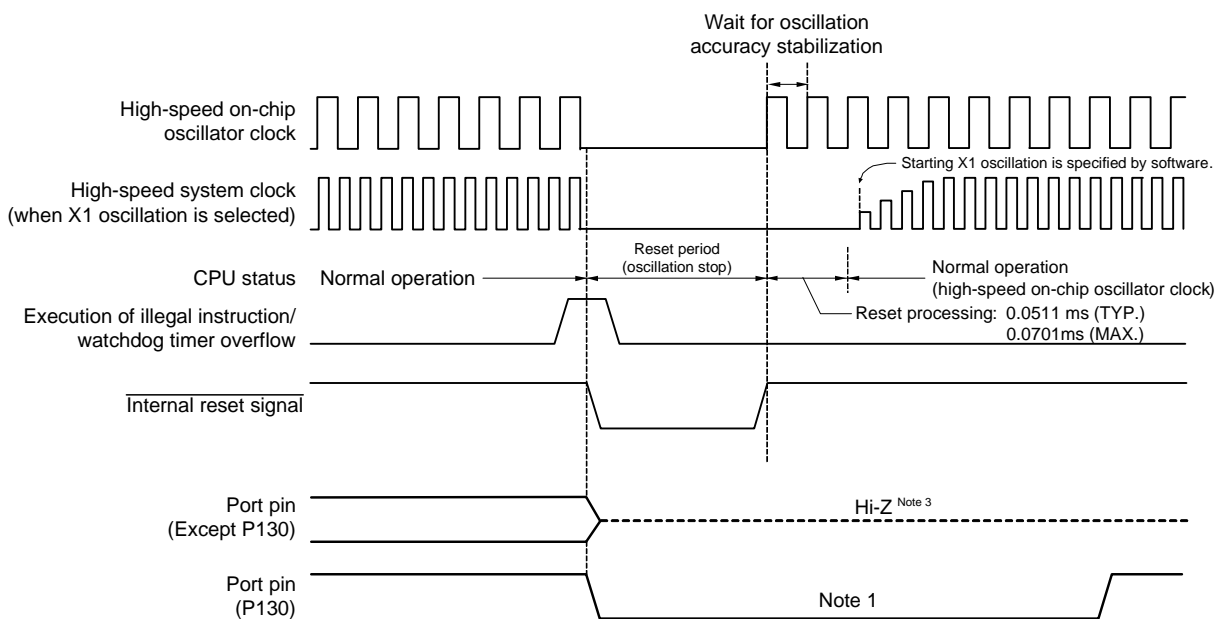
Wait for oscillation accuracy stabilization

High-speed on-chip oscillator clock

Starting X1 oscillation is specified by software.

High-speed system clock (when X1 oscillation is selected)

Reset period (oscillation stop)

CPU status

Normal operation

Normal operation (high-speed on-chip oscillator clock)

Reset processing: 0.0511 ms (TYP.) 0.0701ms (MAX.)

Execution of illegal instruction/ watchdog timer overflow

$\overline{\text{Internal reset signal}}$

Port pin (Except P130)

Hi-Z $^{\text{Note 3}}$

Port pin (P130)

Note 1